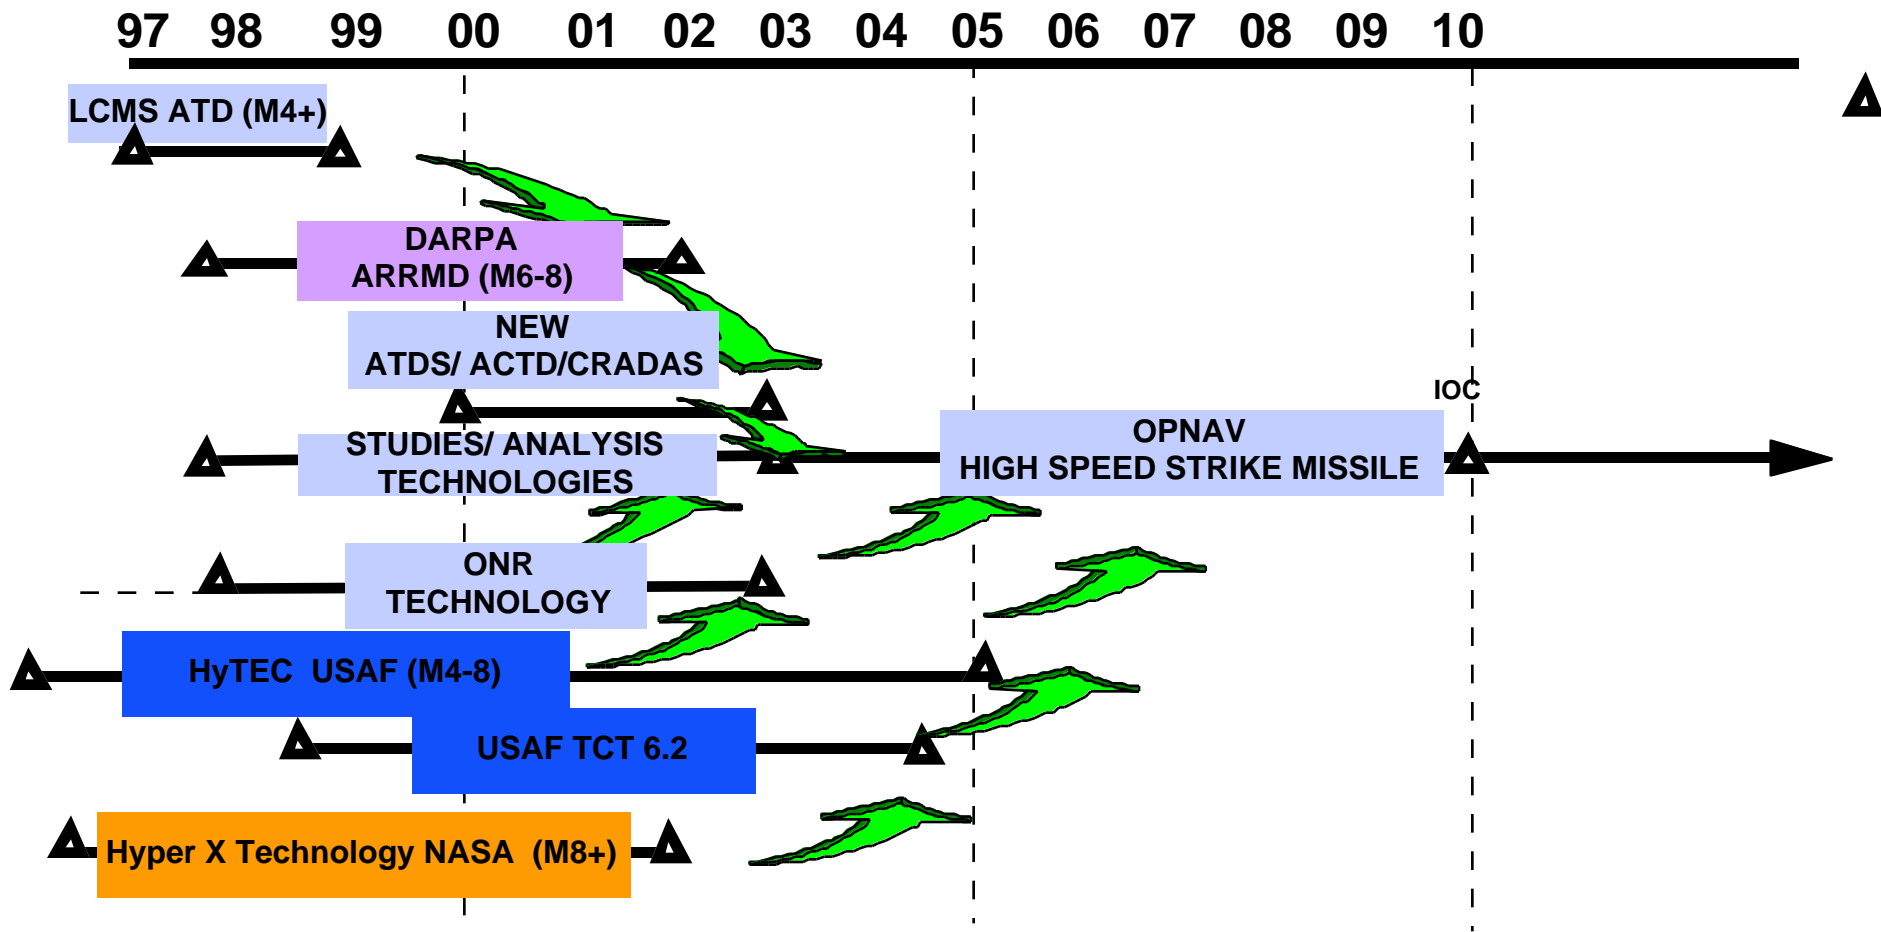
97 98 99 00 01 02 03 04 05 06 07 08 09 10

LCMS ATD (M4+)

DARPA
ARRMD (M6-8)

NEW
ATDS/ ACTD/CRADAS

IOC

STUDIES/ ANALYSIS
TECHNOLOGIES

OPNAV
HIGH SPEED STRIKE MISSILE

ONR
TECHNOLOGY

HyTEC USAF (M4-8)

USAF TCT 6.2

Hyper X Technology NASA (M8+)